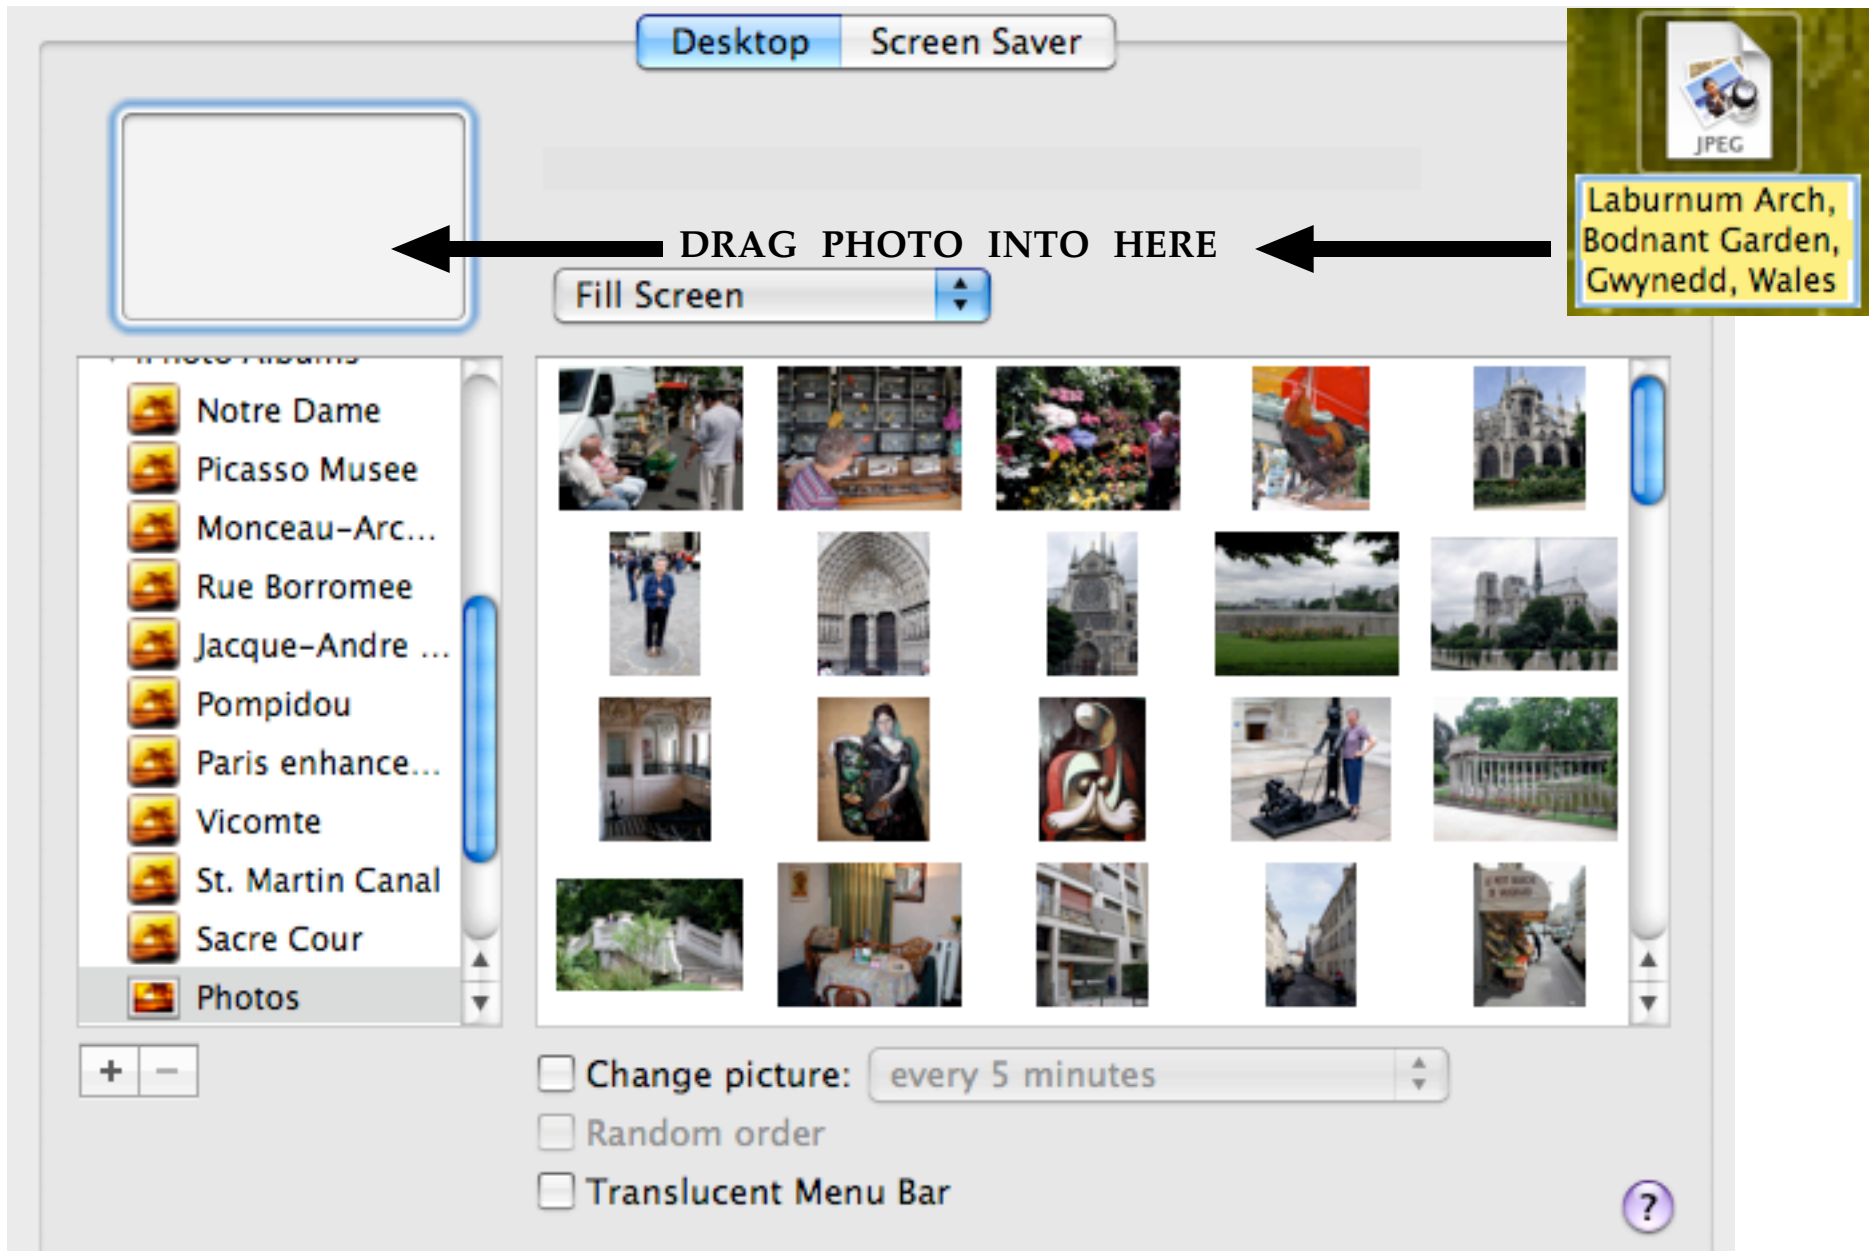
Desktop Screen Saver

JPEG

Laburnum Arch, Bodnant Garden, Gwynedd, Wales

DRAG PHOTO INTO HERE

Fill Screen

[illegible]

Notre Dame
Picasso Musee
Monceau-Arc...
Rue Borromee
Jacque-Andre ...
Pompidou
Paris enhance...
Vicomte
St. Martin Canal
Sacre Cour
Photos

+ −

Change picture: every 5 minutes

Random order

Translucent Menu Bar

?